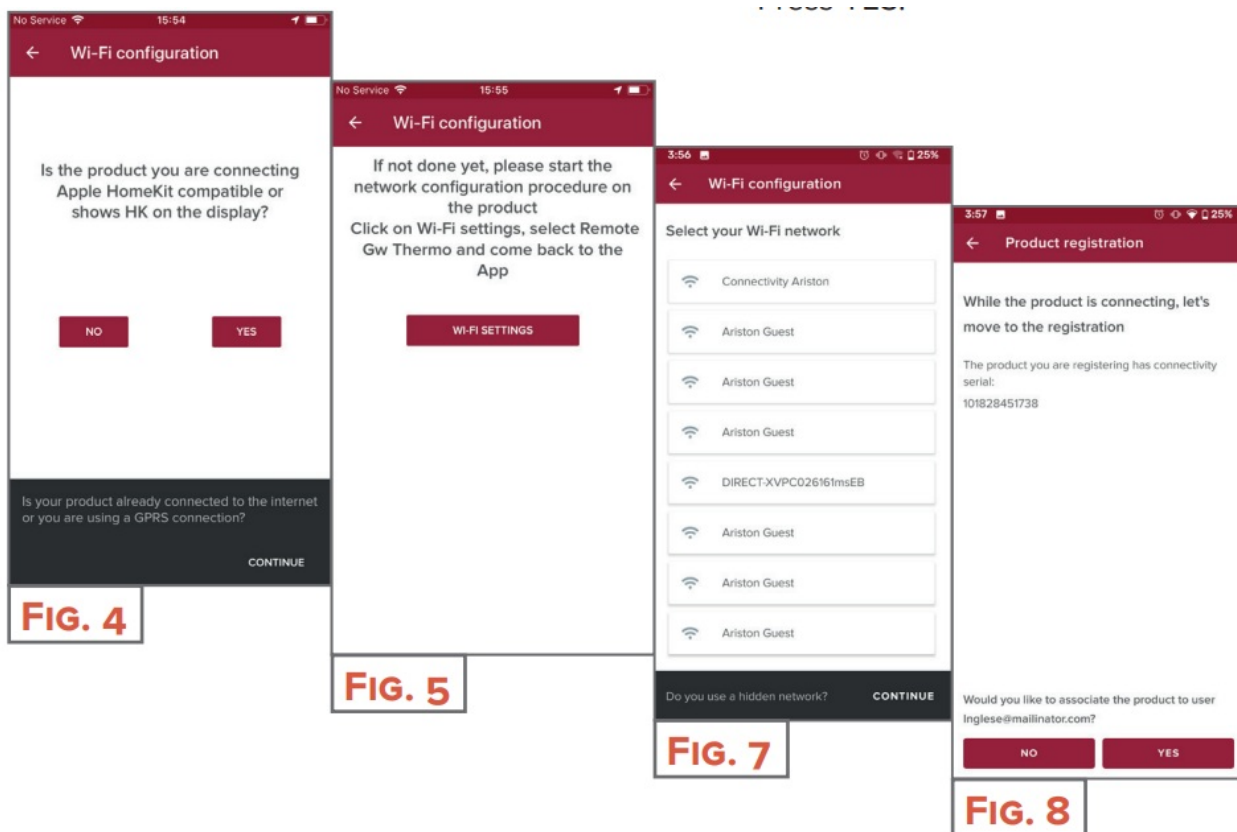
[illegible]

No Service 15:54

← Wi-Fi configuration

Is the product you are connecting Apple HomeKit compatible or shows HK on the display?

NO

YES

Is your product already connected to the internet or you are using a GPRS connection?

CONTINUE

FIG. 4

No Service 15:55

← Wi-Fi configuration

If not done yet, please start the network configuration procedure on the product
Click on Wi-Fi settings, select Remote Gw Thermo and come back to the App

WI-FI SETTINGS

FIG. 5

3:56 25%

← Wi-Fi configuration

Select your Wi-Fi network

Connectivity Ariston

Ariston Guest

Ariston Guest

Ariston Guest

DIRECT-XVPC026161msEB

Ariston Guest

Ariston Guest

Ariston Guest

Do you use a hidden network?

CONTINUE

FIG. 7

3:57 25%

← Product registration

While the product is connecting, let's move to the registration

The product you are registering has connectivity serial:

101828451738

Would you like to associate the product to user Inglese@mailinator.com?

NO

YES

FIG. 8